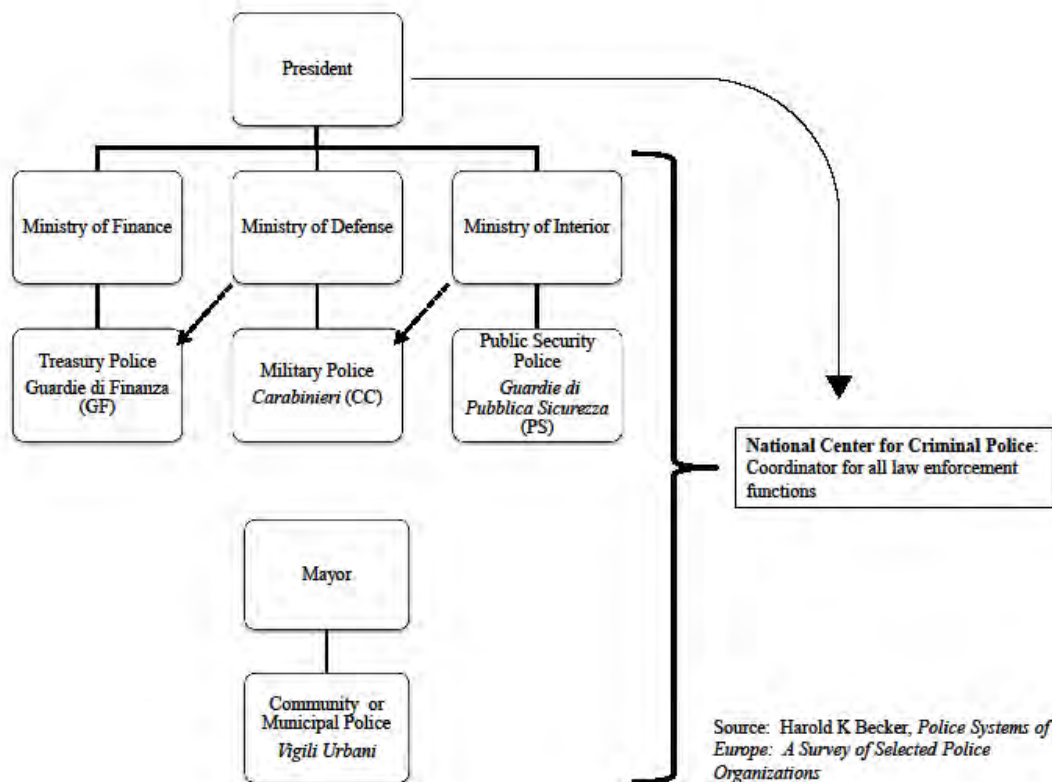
President

Ministry of Finance

Ministry of Defense

Ministry of Interior

Treasury Police Guardie di Finanza (GF)

Military Police *Carabinieri* (CC)

Public Security Police *Guardie di Pubblica Sicurezza* (PS)

**National Center for Criminal Police**: Coordinator for all law enforcement functions

Mayor

Community or Municipal Police *Vigili Urbani*

Source: Harold K Becker, *Police Systems of Europe: A Survey of Selected Police Organizations*